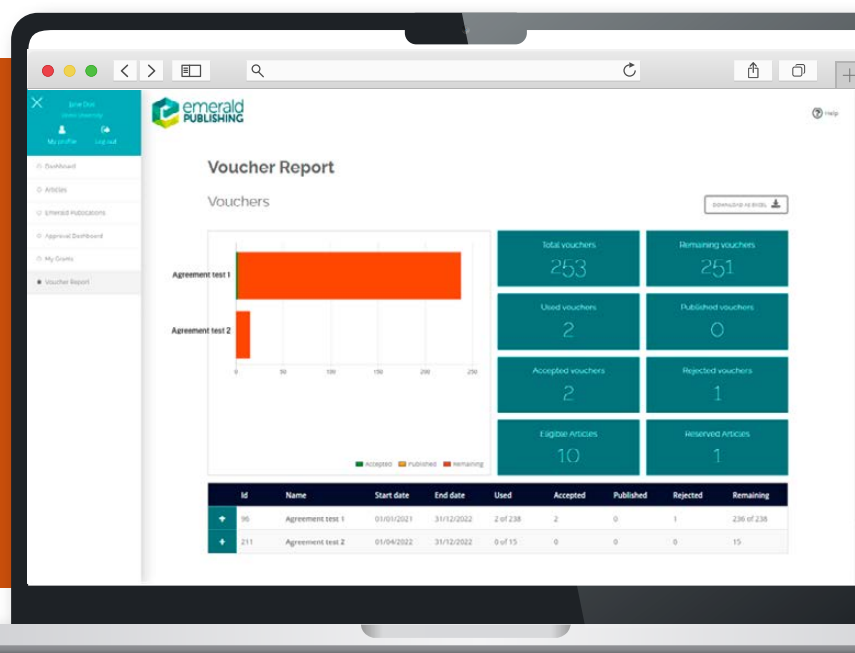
Jane Doe
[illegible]
My profile
Log out

Dashboard
Articles
Emerald Publications
Approval Dashboard
My Grants
Voucher Report

emerald PUBLISHING

Help

Voucher Report

Vouchers

DOWNLOAD AS EXCEL

Agreement test 1
Agreement test 2
0 50 100 150 200 250
Accepted Published Remaining

Total vouchers
253

Remaining vouchers
251

Used vouchers
2

Published vouchers
0

Accepted vouchers
2

Rejected vouchers
1

Eligible Articles
10

Reserved Articles
1

| | Id | Name | Start date | End date | Used | Accepted | Published | Rejected | Remaining |
|---|---|---|---|---|---|---|---|---|---|
| + | 96 | Agreement test 1 | 01/01/2021 | 31/12/2022 | 2 of 238 | 2 | 0 | 1 | 236 of 238 |
| + | 211 | Agreement test 2 | 01/04/2022 | 31/12/2022 | 0 of 15 | 0 | 0 | 0 | 15 |